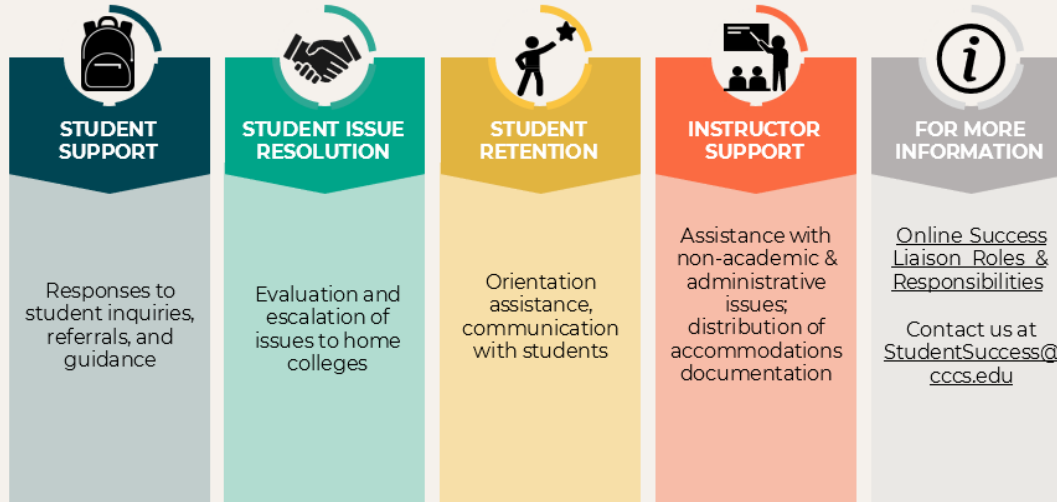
STUDENT SUPPORT

Responses to student inquiries, referrals, and guidance

STUDENT ISSUE RESOLUTION

Evaluation and escalation of issues to home colleges

STUDENT RETENTION

Orientation assistance, communication with students

INSTRUCTOR SUPPORT

Assistance with non-academic & administrative issues; distribution of accommodations documentation

FOR MORE INFORMATION

Online Success Liaison Roles & Responsibilities

Contact us at StudentSuccess@cccs.edu